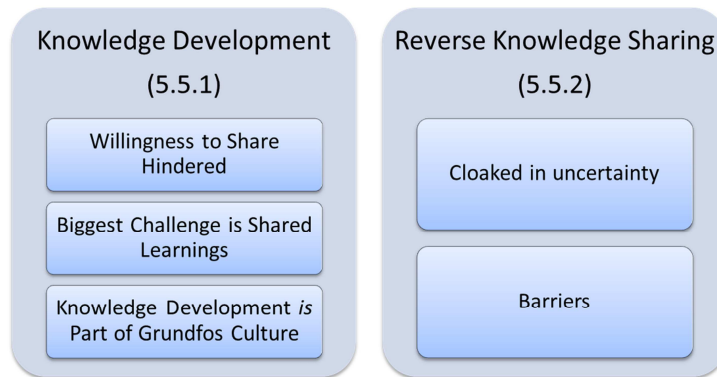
Knowledge Development
(5.5.1)

Willingness to Share Hindered

Biggest Challenge is Shared Learnings

Knowledge Development *is* Part of Grundfos Culture

Reverse Knowledge Sharing
(5.5.2)

Cloaked in uncertainty

Barriers